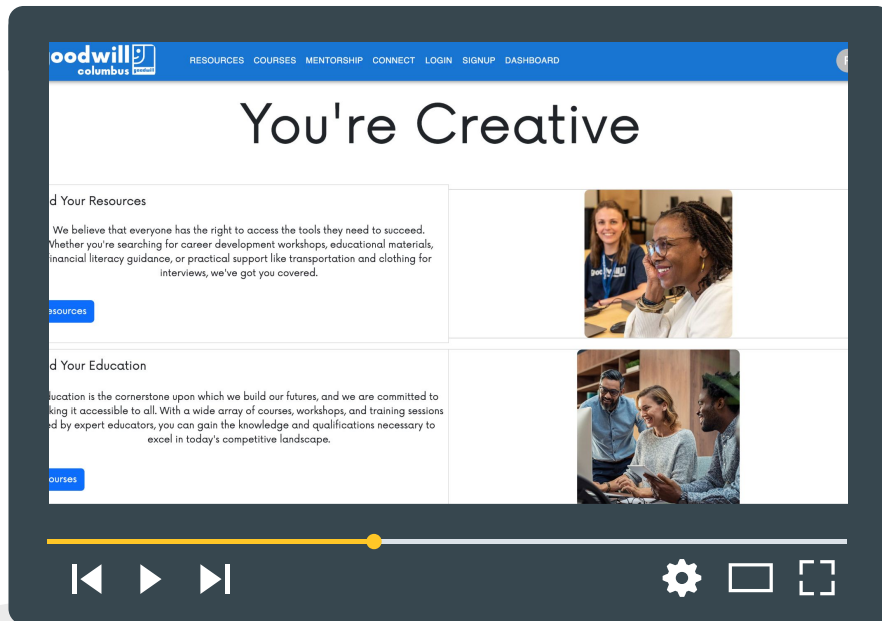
oodwill columbus

RESOURCES COURSES MENTORSHIP CONNECT LOGIN SIGNUP DASHBOARD

You're Creative

d Your Resources

We believe that everyone has the right to access the tools they need to succeed. Whether you're searching for career development workshops, educational materials, inancial literacy guidance, or practical support like transportation and clothing for interviews, we've got you covered.

esources

d Your Education

ducation is the cornerstone upon which we build our futures, and we are committed to king it accessible to all. With a wide array of courses, workshops, and training sessions ed by expert educators, you can gain the knowledge and qualifications necessary to excel in today's competitive landscape.

ourses